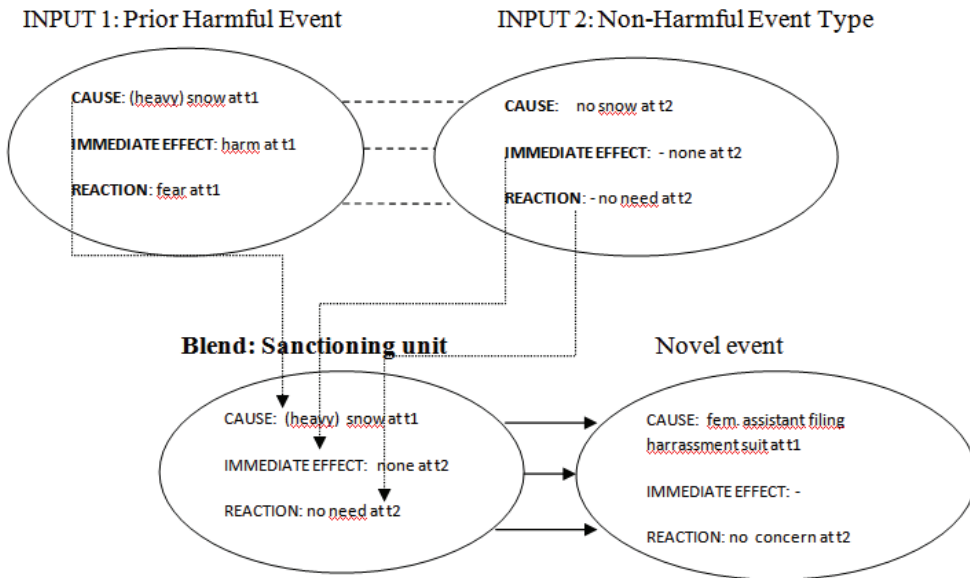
INPUT 1: Prior Harmful Event

CAUSE: (heavy) snow at t1

IMMEDIATE EFFECT: harm at t1

REACTION: fear at t1

INPUT 2: Non-Harmful Event Type

CAUSE: no snow at t2

IMMEDIATE EFFECT: - none at t2

REACTION: - no need at t2

Blend: Sanctioning unit

CAUSE: (heavy) snow at t1

IMMEDIATE EFFECT: none at t2

REACTION: no need at t2

Novel event

CAUSE: fem. assistant filing harrassment suit at t1

IMMEDIATE EFFECT: -

REACTION: no concern at t2